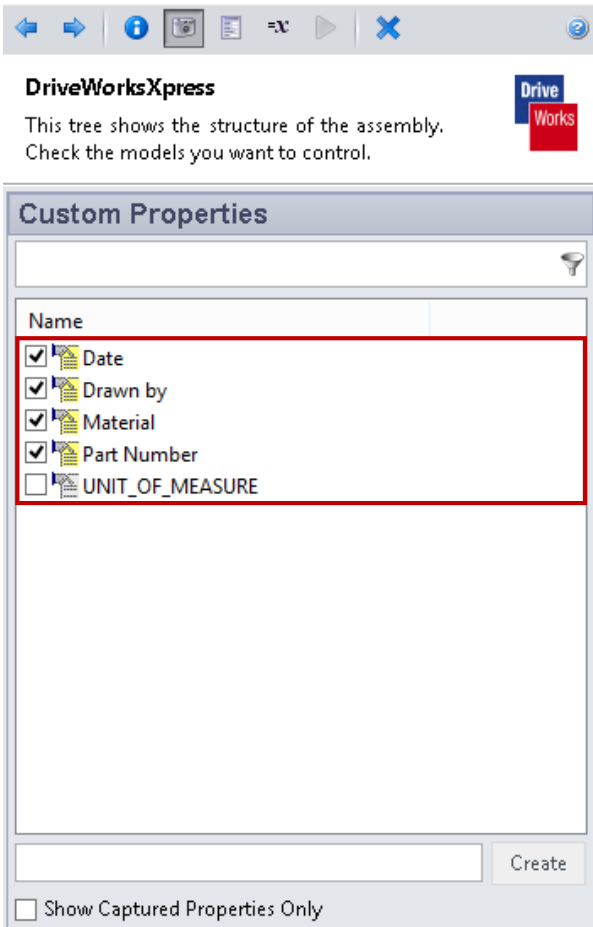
=x

DriveWorksXpress

This tree shows the structure of the assembly. Check the models you want to control.

Drive Works

Custom Properties

Name

Date
Drawn by
Material
Part Number
UNIT_OF_MEASURE

Create

Show Captured Properties Only